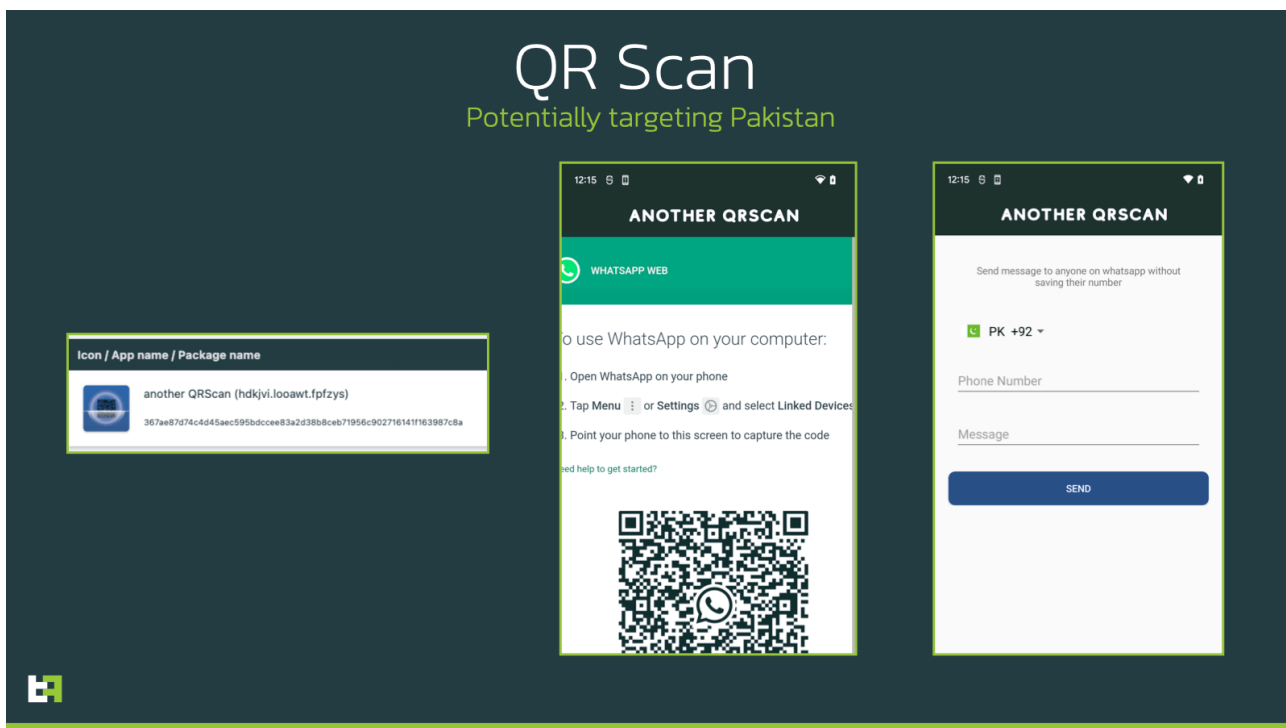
QR Scan
Potentially targeting Pakistan

| Icon / App name / Package name |
|---|
| another QRScan (hdkjvi.looawt.fpfzys) 367ae87d74c4d45aec595bdccee83a2d38b8ceb71956c902716141f163987c8a |

12:15

ANOTHER QRSCAN

WHATSAPP WEB

o use WhatsApp on your computer:

. Open WhatsApp on your phone

. Tap Menu or Settings and select Linked Devices

. Point your phone to this screen to capture the code

eed help to get started?

12:15

ANOTHER QRSCAN

Send message to anyone on whatsapp without saving their number

PK +92

Phone Number

Message

SEND